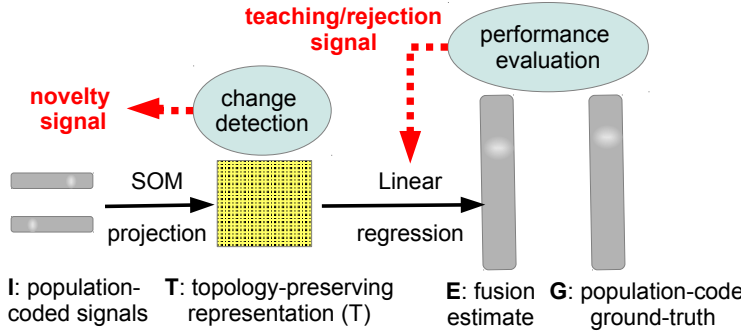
teaching/rejection signal

performance evaluation

novelty signal

change detection

SOM

projection

Linear

regression

I: population-coded signals

T: topology-preserving representation (T)

E: fusion estimate

G: population-code ground-truth